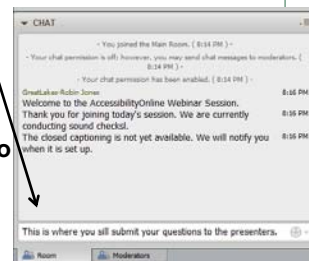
▾ CHAT

- You joined the Main Room. ( 8:14 PM ) -

- Your chat permission is off; however, you may send chat messages to moderators. ( 8:14 PM ) -

- Your chat permission has been enabled. ( 8:14 PM ) -

GreatLakes-Robin Jones
Welcome to the AccessibilityOnline Webinar Session. 8:16 PM
Thank you for joining today's session. We are currently conducting sound checks!. 8:16 PM
The closed captioning is not yet available. We will notify you when it is set up. 8:16 PM

o

This is where you will submit your questions to the presenters.

Room | Moderators